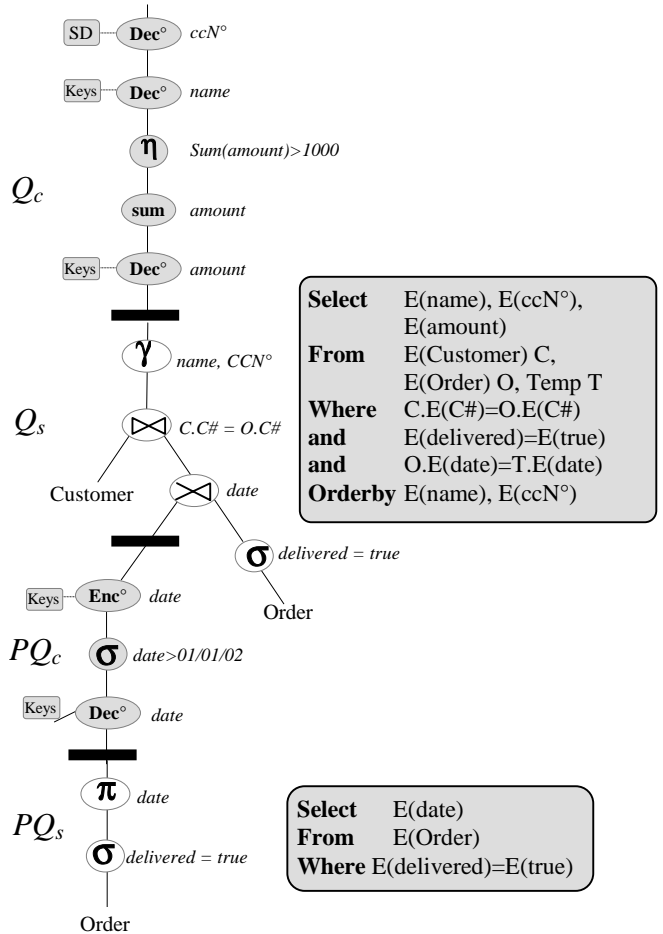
SD Dec° $ccN°$

Keys Dec° $name$

$\eta$ $Sum(amount)>1000$

$Q_c$

sum $amount$

Keys Dec° $amount$

| | |
|---|---|
| **Select** | E(name), E(ccN°), E(amount) |
| **From** | E(Customer) C, E(Order) O, Temp T |
| **Where** | C.E(C#)=O.E(C#) |
| **and** | E(delivered)=E(true) |
| **and** | O.E(date)=T.E(date) |
| **Orderby** | E(name), E(ccN°) |

$\gamma$ $name, CCN°$

$Q_s$

$\bowtie$ $C.C\# = O.C\#$

Customer

$\bowtie$ $date$

$\sigma$ $delivered = true$

Order

Keys Enc° $date$

$PQ_c$

$\sigma$ $date>01/01/02$

Keys Dec° $date$

$\pi$ $date$

$PQ_s$

$\sigma$ $delivered = true$

Order

| | |
|---|---|
| **Select** | E(date) |
| **From** | E(Order) |
| **Where** | E(delivered)=E(true) |